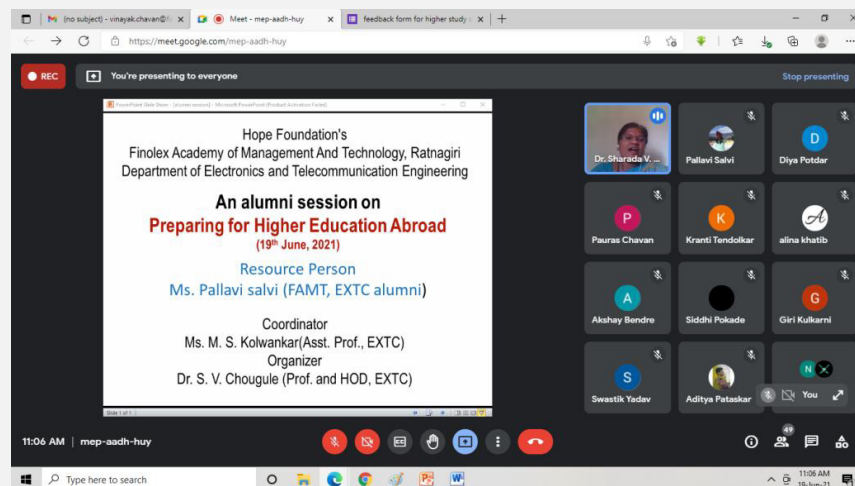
(no subject) - vinayak.chavan@
Meet - mep-aadh-huy
feedback form for higher study
https://meet.google.com/mep-aadh-huy

REC
You're presenting to everyone
Stop presenting

PowerPoint Slide Show - [alumni session] - Microsoft PowerPoint (Product Activation Failed)

Hope Foundation's
Finolex Academy of Management And Technology, Ratnagiri
Department of Electronics and Telecommunication Engineering

An alumni session on
Preparing for Higher Education Abroad
($19^{th}$ June, 2021)

Resource Person
Ms. Pallavi salvi (FAMT, EXTC alumni)

Coordinator
Ms. M. S. Kolwankar(Asst. Prof., EXTC)
Organizer
Dr. S. V. Chougule (Prof. and HOD, EXTC)

Slide 1 of 1

Dr. Sharada V. ...
Pallavi Salvi
D
Diya Potdar
P
Pauras Chavan
K
Kranti Tendolkar
alina khatib
A
Akshay Bendre
Siddhi Pokade
G
Giri Kulkarni
S
Swastik Yadav
Aditya Pataskar
N
You

11:06 AM | mep-aadh-huy
49

Type here to search
11:06 AM
19-Jun-21